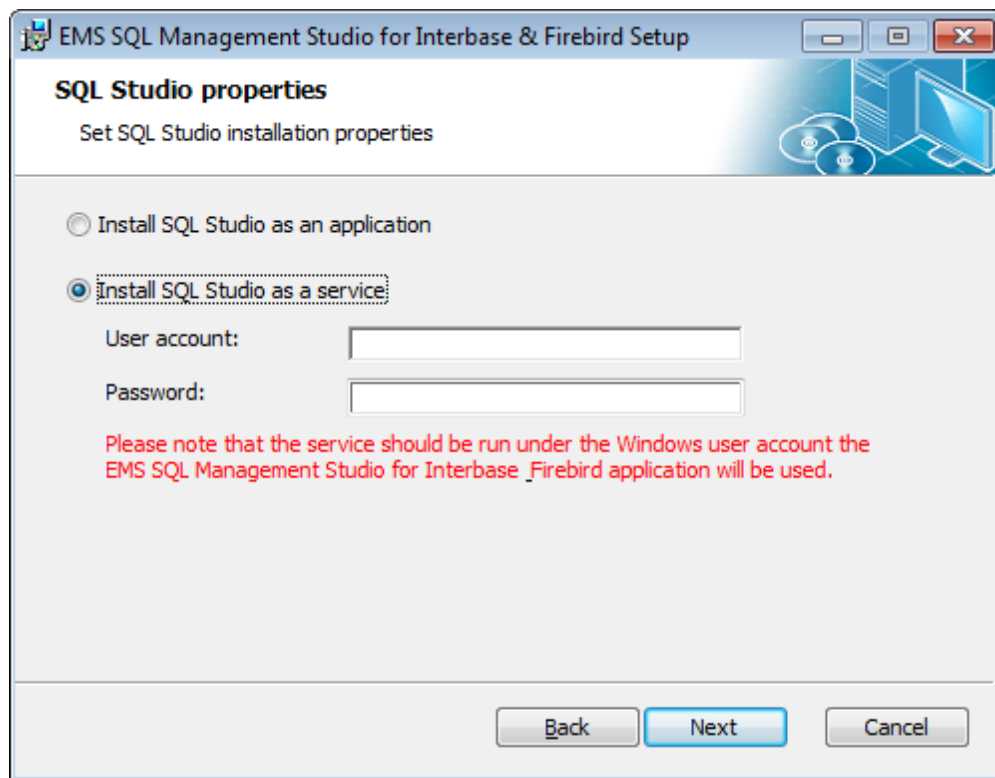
EMS SQL Management Studio for Interbase & Firebird Setup

SQL Studio properties

Set SQL Studio installation properties

Install SQL Studio as an application

Install SQL Studio as a service

User account:

Password:

Please note that the service should be run under the Windows user account the EMS SQL Management Studio for Interbase _Firebird application will be used.

Back

Next

Cancel